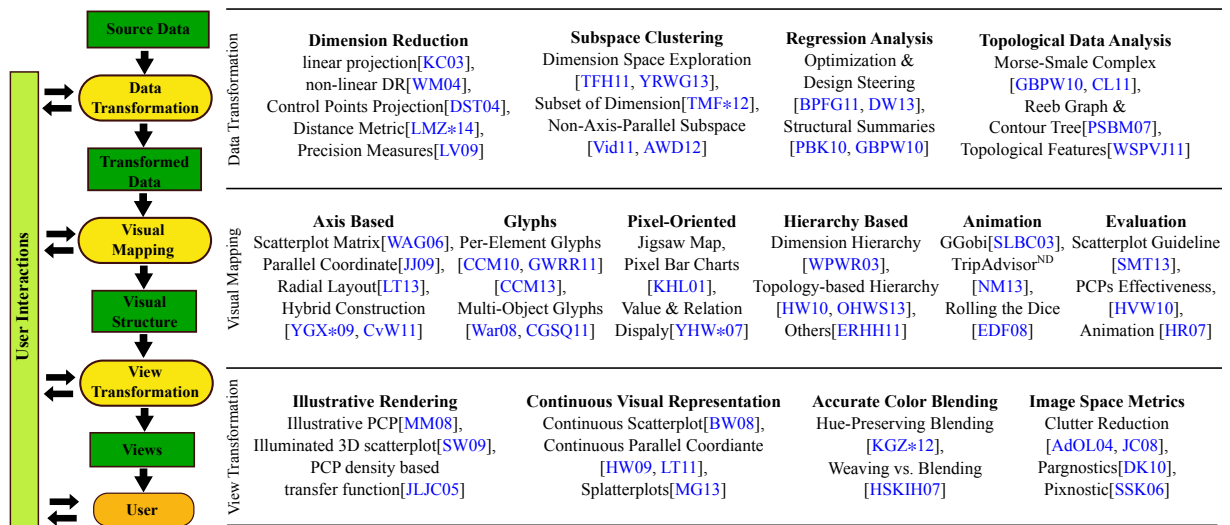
Source Data

Data Transformation

Transformed Data

Visual Mapping

Visual Structure

View Transformation

Views

User

User Interactions

Data Transformation

**Dimension Reduction**
linear projection[KC03],
non-linear DR[WM04],
Control Points Projection[DST04],
Distance Metric[LMZ∗14],
Precision Measures[LV09]

**Subspace Clustering**
Dimension Space Exploration
[TFH11, YRWG13],
Subset of Dimension[TMF∗12],
Non-Axis-Parallel Subspace
[Vid11, AWD12]

**Regression Analysis**
Optimization &
Design Steering
[BPFG11, DW13],
Structural Summaries
[PBK10, GBPW10]

**Topological Data Analysis**
Morse-Smale Complex
[GBPW10, CL11],
Reeb Graph &
Contour Tree[PSBM07],
Topological Features[WSPVJ11]

Visual Mapping

**Axis Based**
Scatterplot Matrix[WAG06],
Parallel Coordinate[JJ09],
Radial Layout[LT13],
Hybrid Construction
[YGX∗09, CvW11]

**Glyphs**
Per-Element Glyphs
[CCM10, GWRR11]
[CCM13],
Multi-Object Glyphs
[War08, CGSQ11]

**Pixel-Oriented**
Jigsaw Map,
Pixel Bar Charts
[KHL01],
Value & Relation
Dispaly[YHW∗07]

**Hierarchy Based**
Dimension Hierarchy
[WPWR03],
Topology-based Hierarchy
[HW10, OHWS13],
Others[ERHH11]

**Animation**
GGobi[SLBC03],
TripAdvisor$^{ND}$
[NM13],
Rolling the Dice
[EDF08]

**Evaluation**
Scatterplot Guideline
[SMT13],
PCPs Effectiveness,
[HVW10],
Animation [HR07]

View Transformation

**Illustrative Rendering**
Illustrative PCP[MM08],
Illuminated 3D scatterplot[SW09],
PCP density based
transfer function[JLJC05]

**Continuous Visual Representation**
Continuous Scatterplot[BW08],
Continuous Parallel Coordiante
[HW09, LT11],
Splatterplots[MG13]

**Accurate Color Blending**
Hue-Preserving Blending
[KGZ∗12],
Weaving vs. Blending
[HSKIH07]

**Image Space Metrics**
Clutter Reduction
[AdOL04, JC08],
Pargnostics[DK10],
Pixnostic[SSK06]